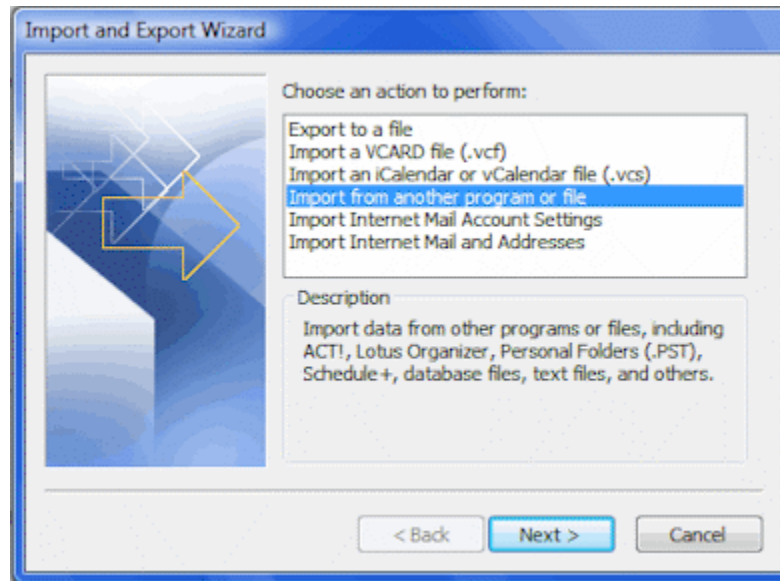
Import and Export Wizard

Choose an action to perform:

Export to a file
Import a VCARD file (.vcf)
Import an iCalendar or vCalendar file (.vcs)
Import from another program or file
Import Internet Mail Account Settings
Import Internet Mail and Addresses

Description

Import data from other programs or files, including ACT!, Lotus Organizer, Personal Folders (.PST), Schedule+, database files, text files, and others.

< Back
Next >
Cancel